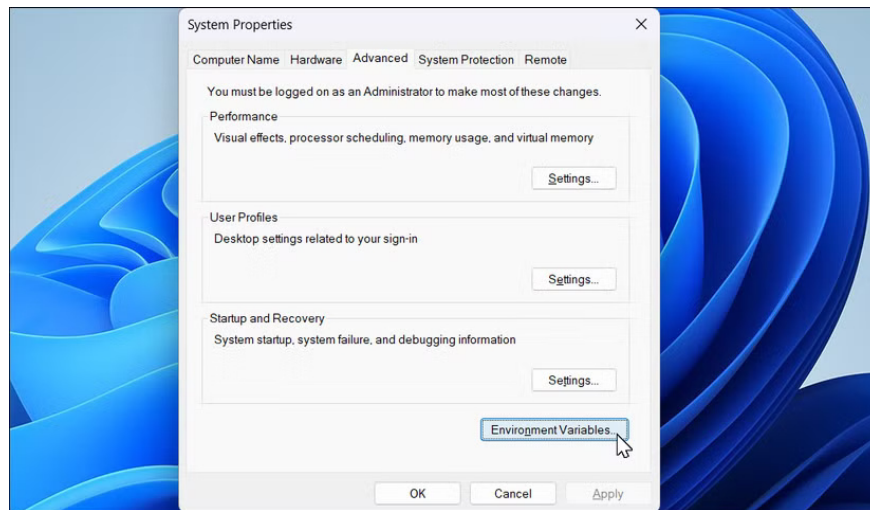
System Properties

Computer Name | Hardware | Advanced | System Protection | Remote

You must be logged on as an Administrator to make most of these changes.

Performance

Visual effects, processor scheduling, memory usage, and virtual memory

Settings...

User Profiles

Desktop settings related to your sign-in

Settings...

Startup and Recovery

System startup, system failure, and debugging information

Settings...

Environment Variables...

OK | Cancel | Apply